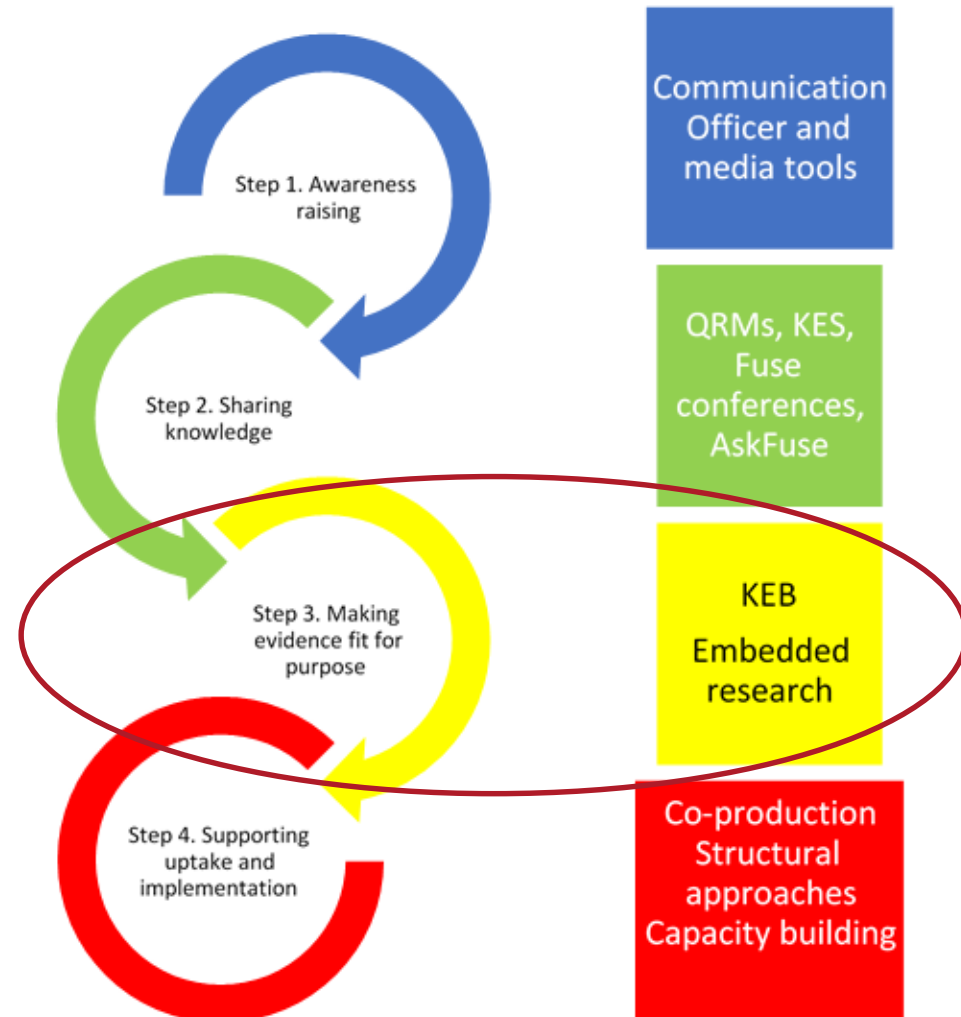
Step 1. Awareness raising

Communication Officer and media tools

Step 2. Sharing knowledge

QRMs, KES, Fuse conferences, AskFuse

Step 3. Making evidence fit for purpose

KEB

Embedded research

Step 4. Supporting uptake and implementation

Co-production
Structural approaches
Capacity building